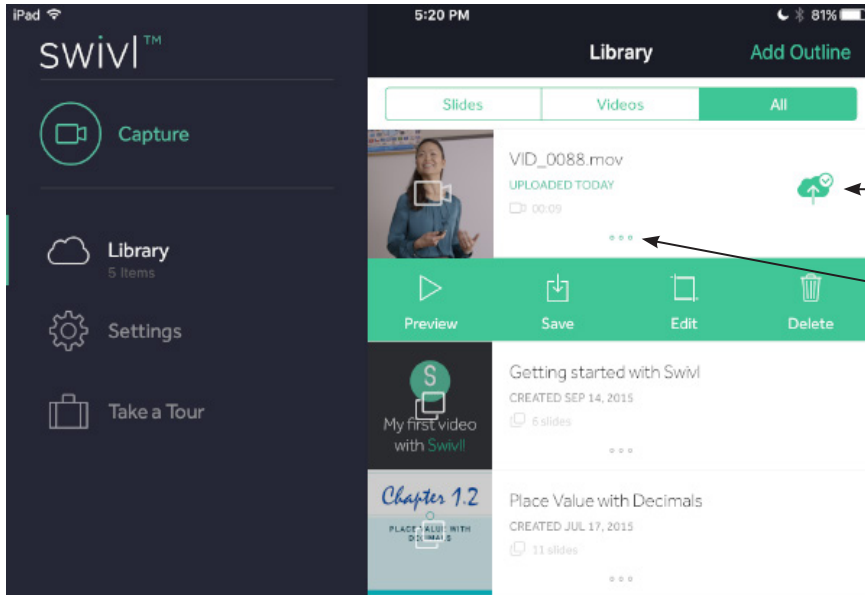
iPad
5:20 PM
81%

swivl™

Capture

Library
5 Items

Settings

Take a Tour

Library
Add Outline

Slides
Videos
All

VID_0088.mov
UPLOADED TODAY
00:09
• • •

Preview
Save
Edit
Delete

S
My first video with Swivl
Getting started with Swivl
CREATED SEP 14, 2015
6 slides
• • •

Chapter 1.2
PLACE VALUE WITH DECIMALS
Place Value with Decimals
CREATED JUL 17, 2015
11 slides
• • •